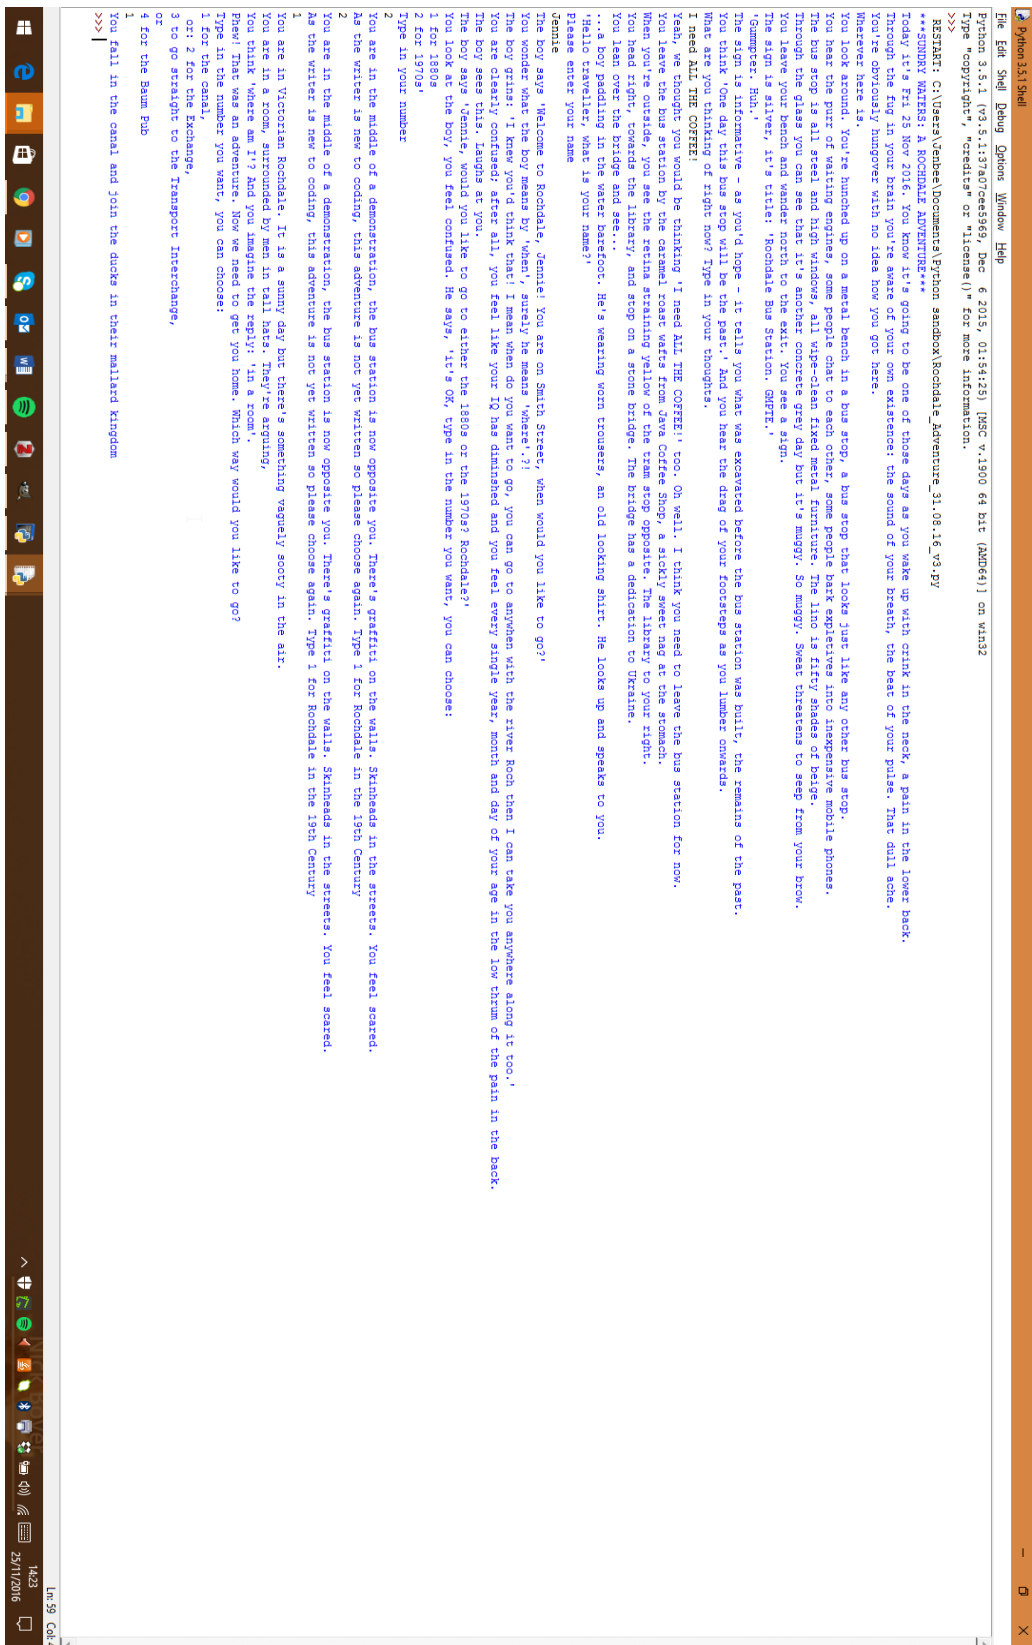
Python 3.5.1 Shell
File Edit Shell Debug Options Window Help
Python 3.5.1 (v3.5.1:37a07cee5969, Dec 6 2015, 01:54:25) [MSC v.1900 64 bit (AMD64)] on win32
Type "copyright", "credits" or "license()" for more information.
>>>
RESTART: C:\Users\Jenbee\Documents\Python sandbox\Rochdale_Adventure_31.08.16_v3.py
**SUNDRY WATERS: A ROCHDALE ADVENTURE**
Today it's Fri 25 Nov 2016. You know it's going to be one of those days as you wake up with crink in the neck, a pain in the lower back.
Through the fug in your brain you're aware of your own existence: the sound of your breath, the beat of your pulse. That dull ache.
You're obviously hungover with no idea how you got here.
Wherever here is.
You look around. You're hunched up on a metal bench in a bus stop, a bus stop that looks just like any other bus stop.
You hear the purr of waiting engines, some people chat to each other, some people bark expletives into inexpensive mobile phones.
The bus stop is all steel and high windows, all wipe-clean fixed metal furniture. The lino is fifty shades of beige.
Through the glass you can see that it's another concrete grey day but it's muggy. So muggy. Sweat threatens to seep from your brow.
You leave your bench and wander north to the exit. You see a sign.
The sign is silver, it's title: 'Rochdale Bus Station. GMPTE.'
'Gumpter. Huh.'
The sign is informative - as you'd hope - it tells you what was excavated before the bus station was built, the remains of the past.
You think 'One day this bus stop will be the past.' And you hear the drag of your footsteps as you lumber onwards.
What are you thinking of right now? Type in your thoughts.
I need ALL THE COFFEE!
Yeah, we thought you would be thinking 'I need ALL THE COFFEE!' too. Oh well. I think you need to leave the bus station for now.
You leave the bus station by the caramel roast wafts from Java Coffee Shop, a sickly sweet nag at the stomach.
When you're outside, you see the retina straining yellow of the tram stop opposite. The library to your right.
You head right, towards the library, and stop on a stone bridge. The bridge has a dedication to Ukraine.
You lean over the bridge and see...
...a boy paddling in the water barefoot. He's wearing worn trousers, an old looking shirt. He looks up and speaks to you.
'Hello traveller, what is your name?'
Please enter your name
Jennie
The boy says 'Welcome to Rochdale, Jennie! You are on Smith Street, when would you like to go?'
You wonder what the boy means by 'when', surely he means 'where'.?!
The boy grins: 'I knew you'd think that! I mean when do you want to go, you can go to anywhen with the river Roch then I can take you anywhere along it too.'
You are clearly confused: after all, you feel like your IQ has diminished and you feel every single year, month and day of your age in the low thrum of the pain in the back.
The boy sees this. Laughs at you.
The boy says 'Jennie, would you like to go to either the 1880s or the 1970s? Rochdale?'
You look at the boy, you feel confused. He says, 'it's OK, type in the number you want, you can choose:
1 for 1880s
2 for 1970s'
Type in your number
2
You are in the middle of a demonstration, the bus station is now opposite you. There's graffiti on the walls. Skinheads in the streets. You feel scared.
As the writer is new to coding, this adventure is not yet written so please choose again. Type 1 for Rochdale in the 19th Century
2
You are in the middle of a demonstration, the bus station is now opposite you. There's graffiti on the walls. Skinheads in the streets. You feel scared.
As the writer is new to coding, this adventure is not yet written so please choose again. Type 1 for Rochdale in the 19th Century
1
You are in Victorian Rochdale. It is a sunny day but there's something vaguely sooty in the air.
You are in a room, surrounded by men in tall hats. They're arguing,
You think 'where am I?' And you imagine the reply: 'in a room'.
Phew! That was an adventure. Now we need to get you home. Which way would you like to go?
Type in the number you want, you can choose:
1 for the canal,
or: 2 for the Exchange,
3 to go straight to the Transport Interchange,
or
4 for the Baum Pub
1
You fall in the canal and join the ducks in their mallard kingdom
>>> |
Ln: 59 Col: 4
14:23
25/11/2016